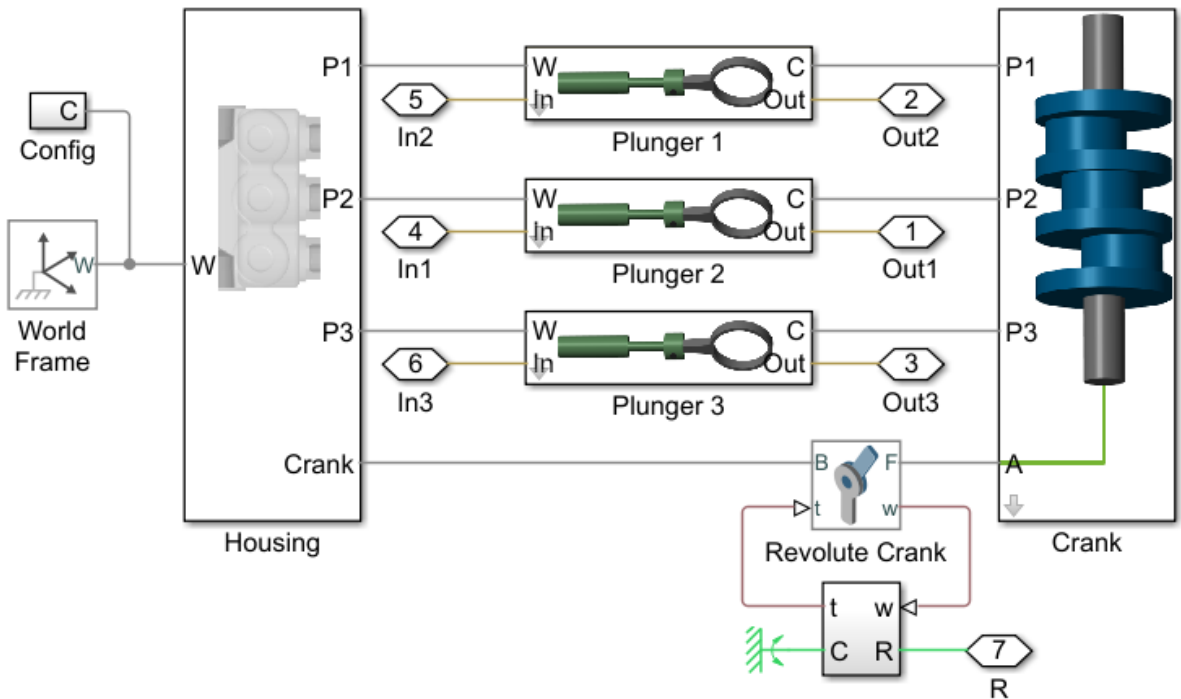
C
Config

W
World Frame

W
P1
P2
P3
Crank
Housing

5
In2
W
In
C
Out
Plunger 1
2
Out2

4
In1
W
In
C
Out
Plunger 2
1
Out1

6
In3
W
In
C
Out
Plunger 3
3
Out3

P1
P2
P3
A
Crank

B
F
t
w
Revolute Crank

t
w
C
R
7
R